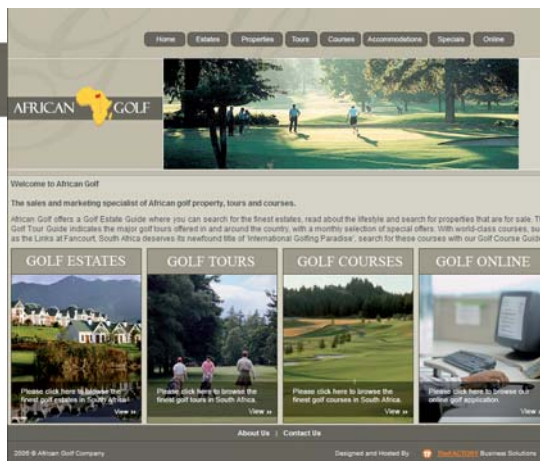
Home | Estates | Properties | Tours | Courses | Accommodations | Specials | Online

AFRICAN GOLF

Welcome to African Golf

The sales and marketing specialist of African golf property, tours and courses.

African Golf offers a Golf Estate Guide where you can search for the finest estates, read about the lifestyle and search for properties that are for sale. The Golf Tour Guide indicates the major golf tours offered in and around the country, with a monthly selection of special offers. With world-class courses, such as the Links at Fancourt, South Africa deserves its newfound title of 'International Golfing Paradise', search for these courses with our Golf Course Guide

GOLF ESTATES
Please click here to browse the finest golf estates in South Africa.
View »

GOLF TOURS
Please click here to browse the finest golf tours in South Africa.
View »

GOLF COURSES
Please click here to browse the finest golf courses in South Africa.
View »

GOLF ONLINE
Please click here to browse our online golf application.
View »

About Us | Contact Us

2006 © African Golf Company

Designed and Hosted By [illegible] Business Solutions